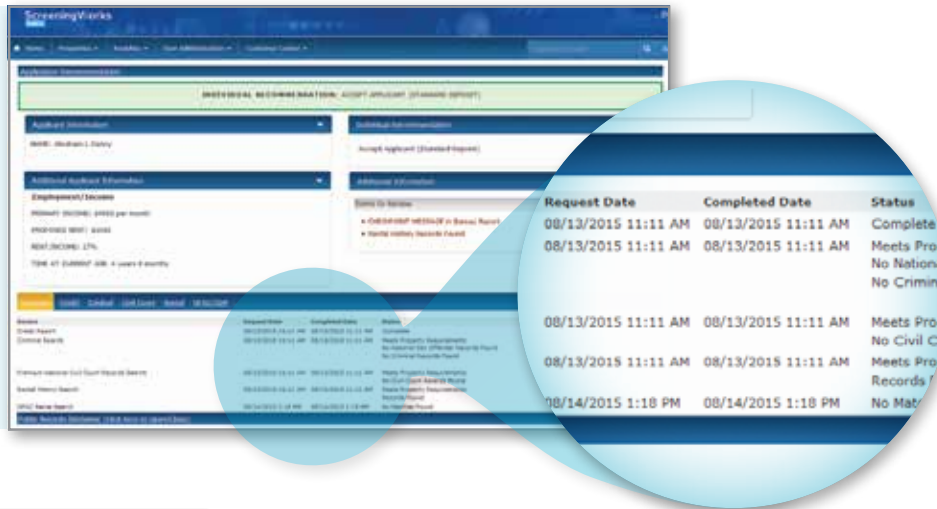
ScreeningWorks

Home Properties Analytics User Administration Customer Center

Applicant Recommendation

INDIVIDUAL RECOMMENDATION: ACCEPT APPLICANT (STANDARD DEPOSIT)

Applicant Information

NAME: Abraham L Outry

Individual Recommendation

Accept Applicant (Standard Deposit)

Additional Applicant Information

Employment/Income

PRIMARY INCOME: $4900 per month

PROPOSED RENT: $1045

RENT/INCOME: 17%

TIME AT CURRENT JOB: 4 years 0 months

Additional Information

Items to Review

CHECKPOINT MESSAGE in Bureau Report

Rental History Records Found

Summary Credit Criminal Civil Court Rental OFAC/SDN

Product Request Date Completed Date Status

Credit Report

Criminal Search

Premium National Civil Court Records Search

Rental History Search

OFAC Name Search

Public Records Disclaimer (click here to open/close)

| Request Date | Completed Date | Status |
|---|---|---|
| 08/13/2015 11:11 AM | 08/13/2015 11:11 AM | Complete |
| 08/13/2015 11:11 AM | 08/13/2015 11:11 AM | Meets Pro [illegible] No Nationa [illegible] No Crimin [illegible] |
| 08/13/2015 11:11 AM | 08/13/2015 11:11 AM | Meets Pro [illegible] No Civil C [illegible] |
| 08/13/2015 11:11 AM | 08/13/2015 11:11 AM | Meets Pro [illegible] Records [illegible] |
| 08/14/2015 1:18 PM | 08/14/2015 1:18 PM | No Mat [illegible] |